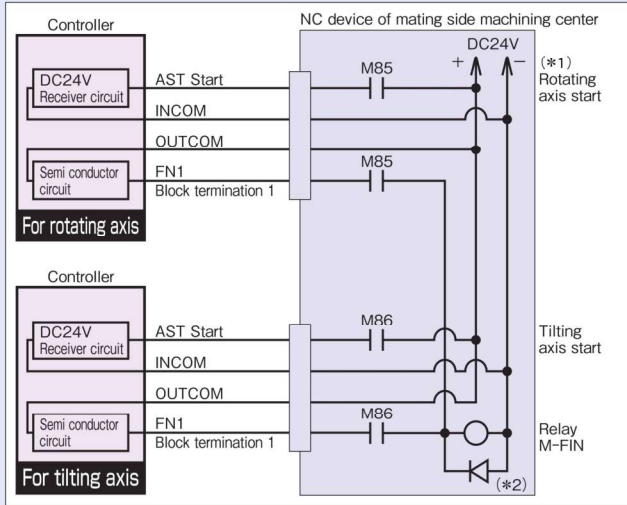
Controller

DC24V
Receiver circuit

Semi conductor circuit

For rotating axis

AST Start
INCOM
OUTCOM
FN1
Block termination 1

NC device of mating side machining center

M85
M85

DC24V
+
−

(*1)
Rotating axis start

Controller

DC24V
Receiver circuit

Semi conductor circuit

For tilting axis

AST Start
INCOM
OUTCOM
FN1
Block termination 1

M86
M86

Tilting axis start

Relay M-FIN

(*2)